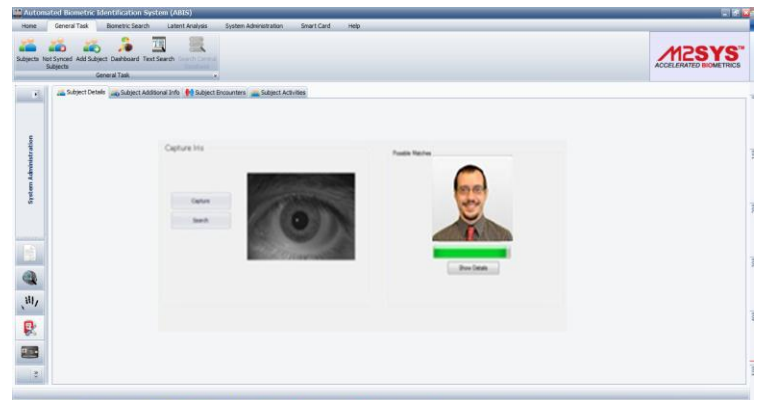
Automated Biometric Identification System (ABIS)

Home General Task Biometric Search Latent Analysis System Administration Smart Card Help

Subjects Not Synced Subjects Add Subject Dashboard Text Search Search Central Database

General Task

M2SYS ACCELERATED BIOMETRICS

System Administration

Subject Details Subject Additional Info Subject Encounters Subject Activities

Capture Iris

Capture

Search

Possible Matches

Show Details